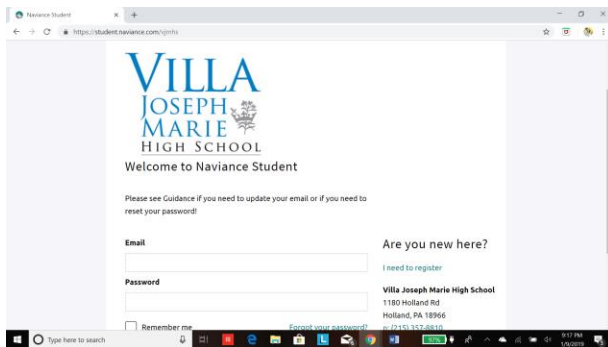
Naviance Student
https://student.naviance.com/vjmhs

VILLA
JOSEPH
MARIE
HIGH SCHOOL

Welcome to Naviance Student

Please see Guidance if you need to update your email or if you need to reset your password!

Email

Password

Remember me

Forgot your password?

Are you new here?

I need to register

Villa Joseph Marie High School
1180 Holland Rd
Holland, PA 18966
p: (215) 357-8810

Type here to search

9:17 PM
1/9/2019